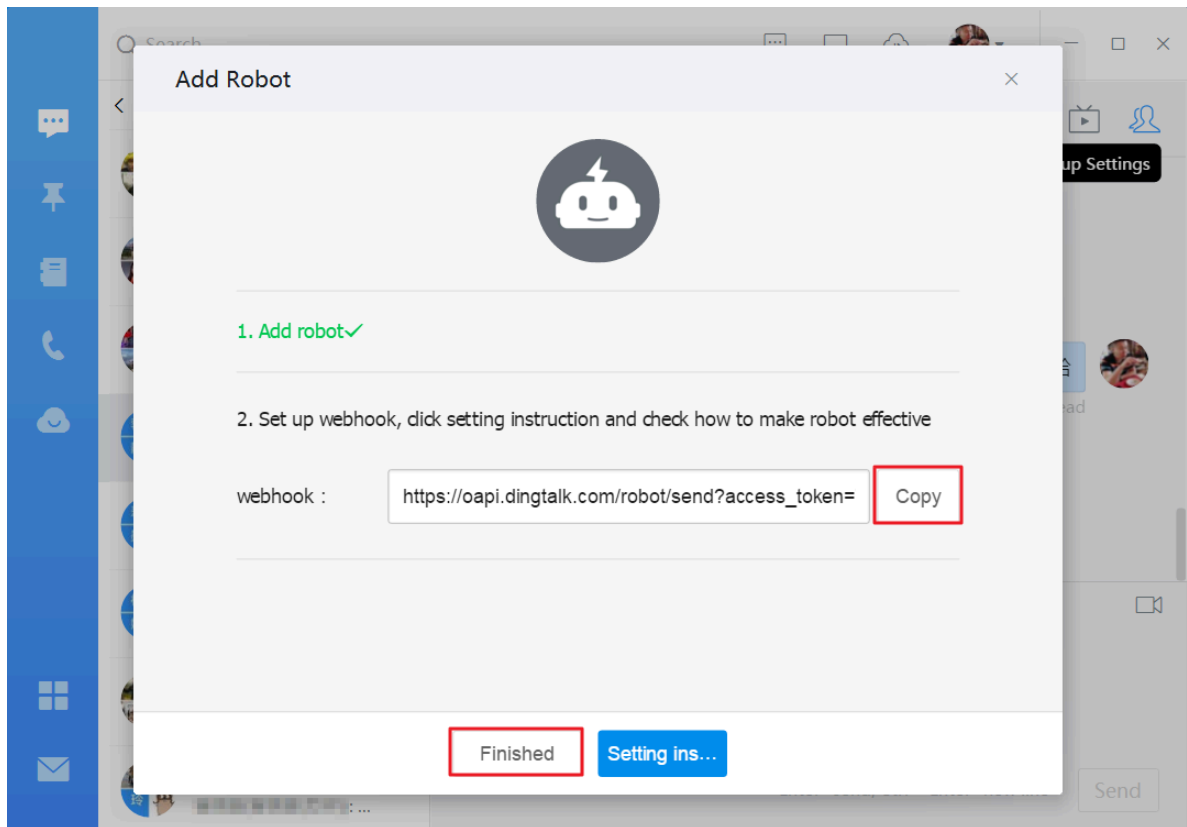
Search

up Settings

Add Robot

×

1. Add robot✓

2. Set up webhook, click setting instruction and check how to make robot effective

webhook：

https://oapi.dingtalk.com/robot/send?access_token=

Copy

Finished

Setting ins...

ead

Send